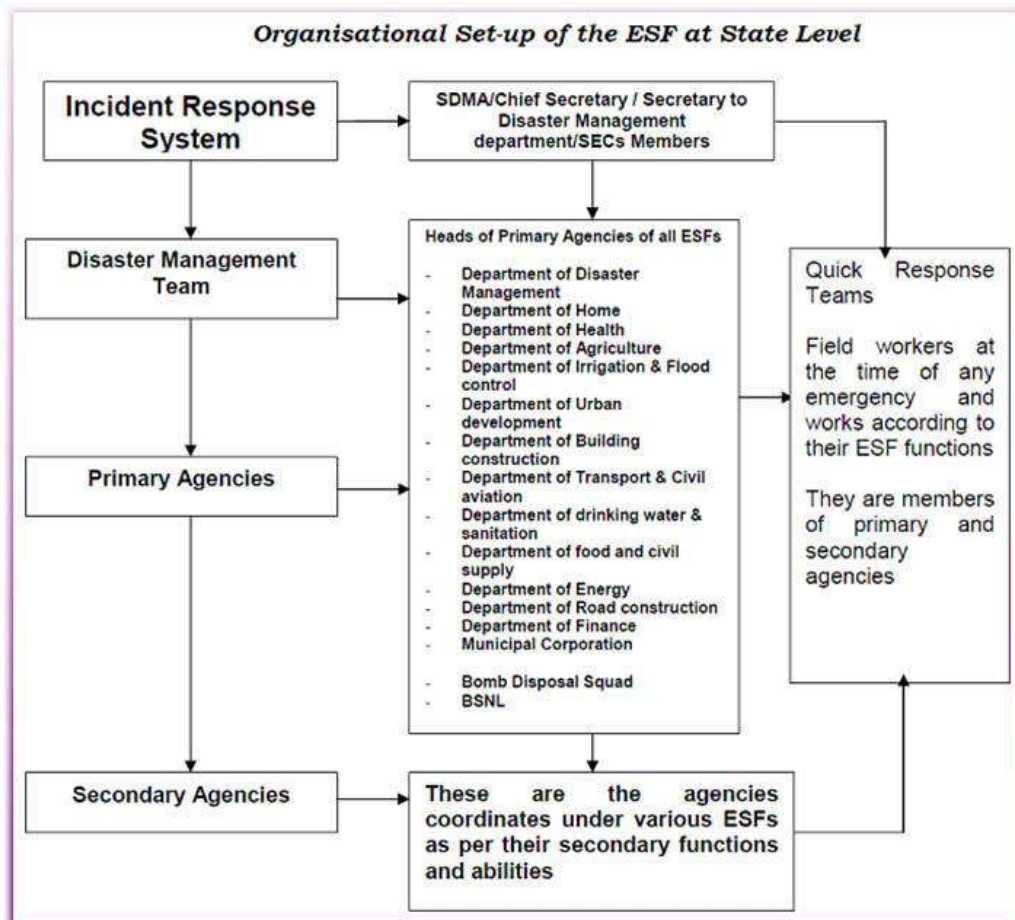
Organisational Set-up of the ESF at State Level

Incident Response System

SDMA/Chief Secretary / Secretary to Disaster Management department/SECs Members

Disaster Management Team

Heads of Primary Agencies of all ESFs

- Department of Disaster Management
- Department of Home
- Department of Health
- Department of Agriculture
- Department of Irrigation & Flood control
- Department of Urban development
- Department of Building construction
- Department of Transport & Civil aviation
- Department of drinking water & sanitation
- Department of food and civil supply
- Department of Energy
- Department of Road construction
- Department of Finance
- Municipal Corporation

- Bomb Disposal Squad
- BSNL

Quick Response Teams

Field workers at the time of any emergency and works according to their ESF functions

They are members of primary and secondary agencies

Primary Agencies

Secondary Agencies

These are the agencies coordinates under various ESFs as per their secondary functions and abilities